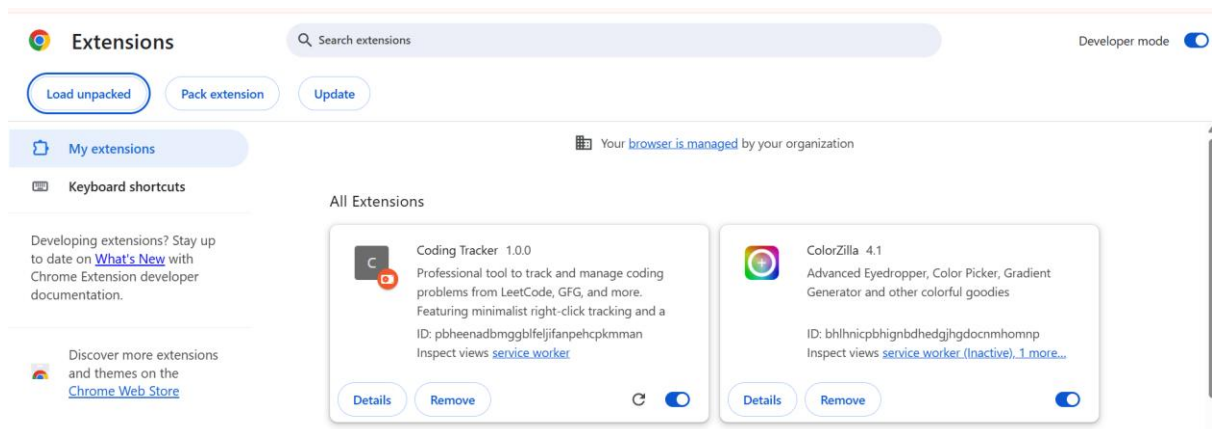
Extensions

Search extensions

Developer mode

Load unpacked

Pack extension

Update

My extensions

Keyboard shortcuts

Developing extensions? Stay up to date on What's New with Chrome Extension developer documentation.

Discover more extensions and themes on the Chrome Web Store

Your browser is managed by your organization

All Extensions

C

Coding Tracker 1.0.0

Professional tool to track and manage coding problems from LeetCode, GFG, and more. Featuring minimalist right-click tracking and a

ID: pbheenadbmggblfeljifanpehcpkmman

Inspect views service worker

Details

Remove

ColorZilla 4.1

Advanced Eyedropper, Color Picker, Gradient Generator and other colorful goodies

ID: bhlhnicpbhignbdhedgjhgdocnmhomnp

Inspect views service worker (Inactive), 1 more...

Details

Remove